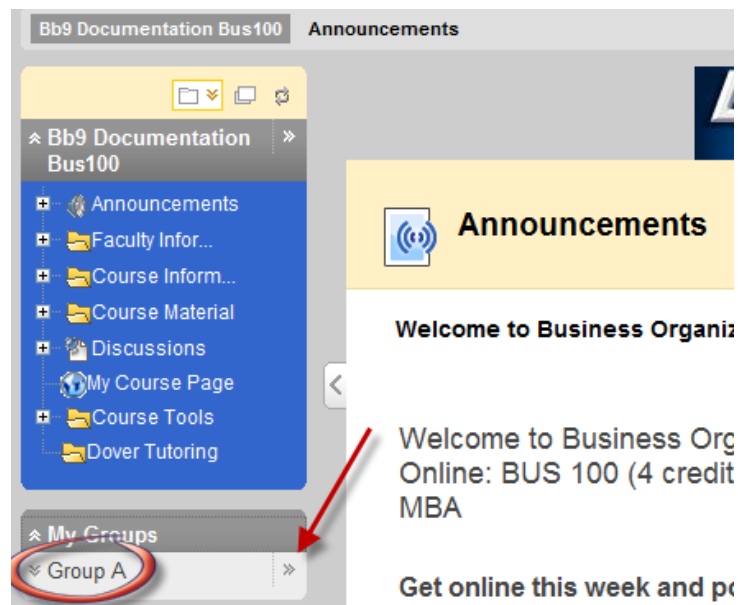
Bb9 Documentation Bus100 Announcements

Bb9 Documentation Bus100

Announcements
Faculty Infor...
Course Inform...
Course Material
Discussions
My Course Page
Course Tools
Dover Tutoring

My Groups
Group A

Announcements

Welcome to Business Organiz

Welcome to Business Org Online: BUS 100 (4 credit MBA

Get online this week and po